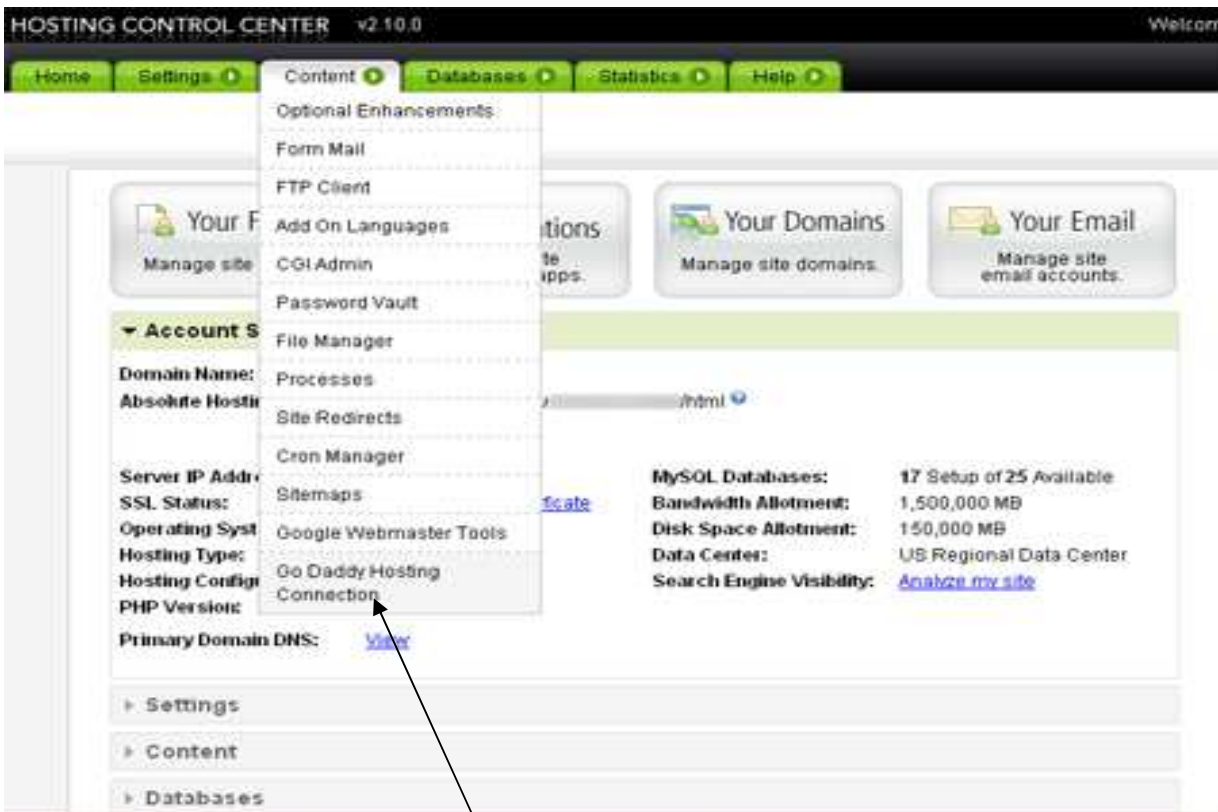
HOSTING CONTROL CENTER v2.10.0

Welcom

Home Settings Content Databases Statistics Help

Optional Enhancements
Form Mail
FTP Client
Add On Languages
CGI Admin
Password Vault
File Manager
Processes
Site Redirects
Cron Manager
Sitemaps
Google Webmaster Tools
Go Daddy Hosting Connection

Your F
Manage site

tions
te
apps.

Your Domains
Manage site domains.

Your Email
Manage site email accounts.

▾ Account S

Domain Name:
Absolute Hosti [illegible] /html

Server IP Addr
SSL Status: ficate
Operating Syst
Hosting Type:
Hosting Config
PHP Version:
Primary Domain DNS: View

MySQL Databases: 17 Setup of 25 Available
Bandwidth Allotment: 1,500,000 MB
Disk Space Allotment: 150,000 MB
Data Center: US Regional Data Center
Search Engine Visibility: Analyze my site

▸ Settings
▸ Content
▸ Databases